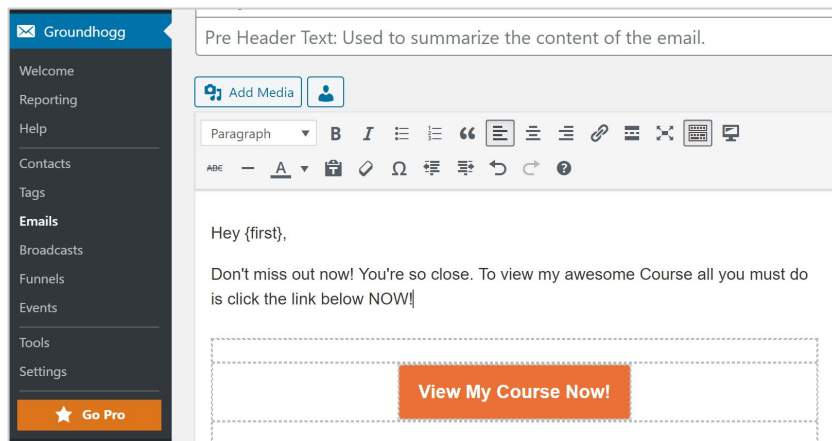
Groundhogg

Welcome
Reporting
Help
Contacts
Tags
Emails
Broadcasts
Funnels
Events
Tools
Settings
Go Pro

Pre Header Text: Used to summarize the content of the email.

Add Media

Paragraph

ABC

Hey {first},

Don't miss out now! You're so close. To view my awesome Course all you must do is click the link below NOW!

View My Course Now!